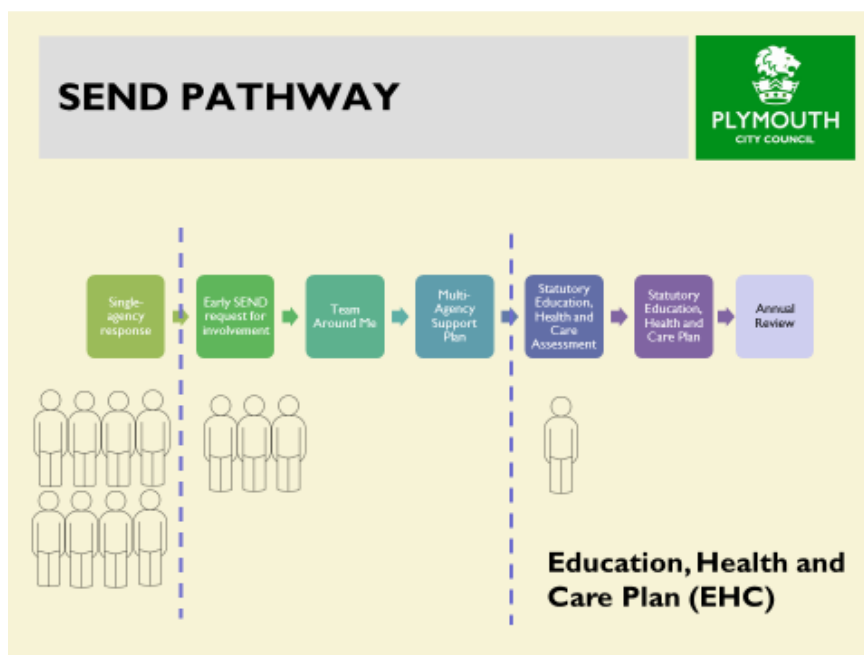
SEND PATHWAY

PLYMOUTH
CITY COUNCIL

Single-agency response

Early SEND request for involvement

Team Around Me

Multi-Agency Support Plan

Statutory Education, Health and Care Assessment

Statutory Education, Health and Care Plan

Annual Review

Education, Health and Care Plan (EHC)